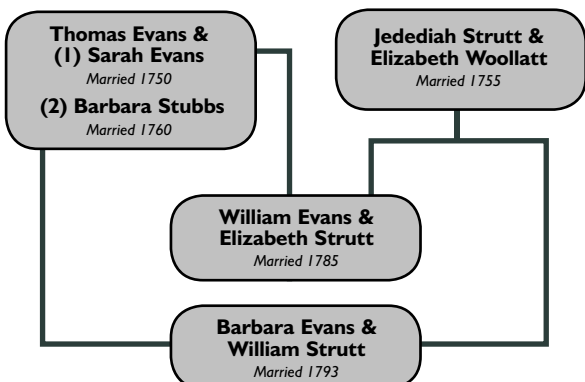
Thomas Evans &
(1) Sarah Evans
Married 1750
(2) Barbara Stubbs
Married 1760

Jedediah Strutt &
Elizabeth Woollatt
Married 1755

William Evans &
Elizabeth Strutt
Married 1785

Barbara Evans &
William Strutt
Married 1793